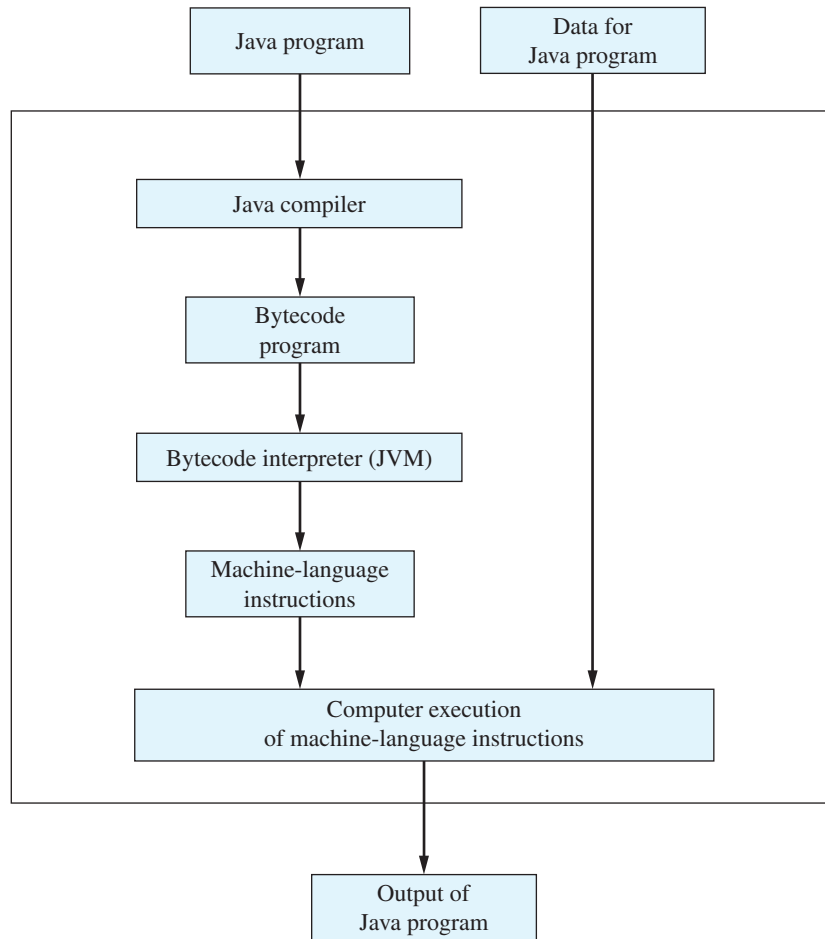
Java program

Data for
Java program

Java compiler

Bytecode
program

Bytecode interpreter (JVM)

Machine-language
instructions

Computer execution
of machine-language instructions

Output of
Java program